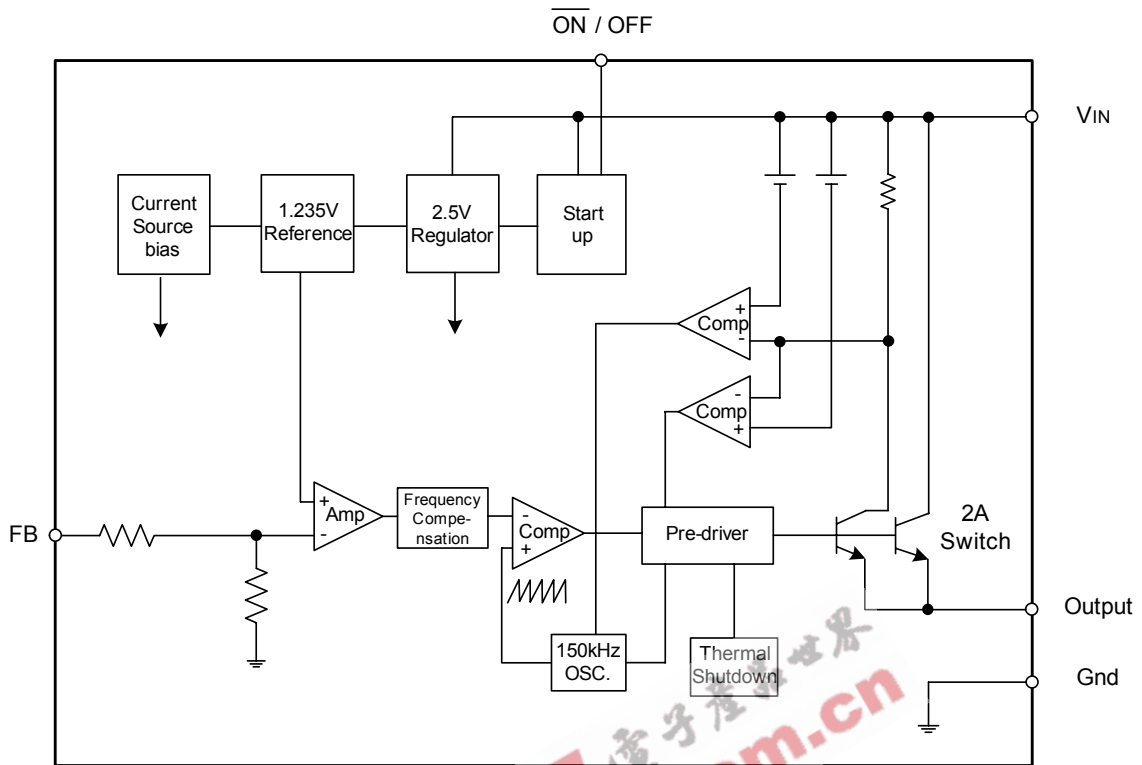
$\overline{\text{ON}}$ / OFF

VIN

Current Source bias

1.235V Reference

2.5V Regulator

Start up

+ Comp -

- Comp +

FB

+ Amp -

Frequency Compensation

- Comp +

Pre-driver

2A Switch

Output

150kHz OSC.

Thermal Shutdown

Gnd

电子产品世界 m.cn